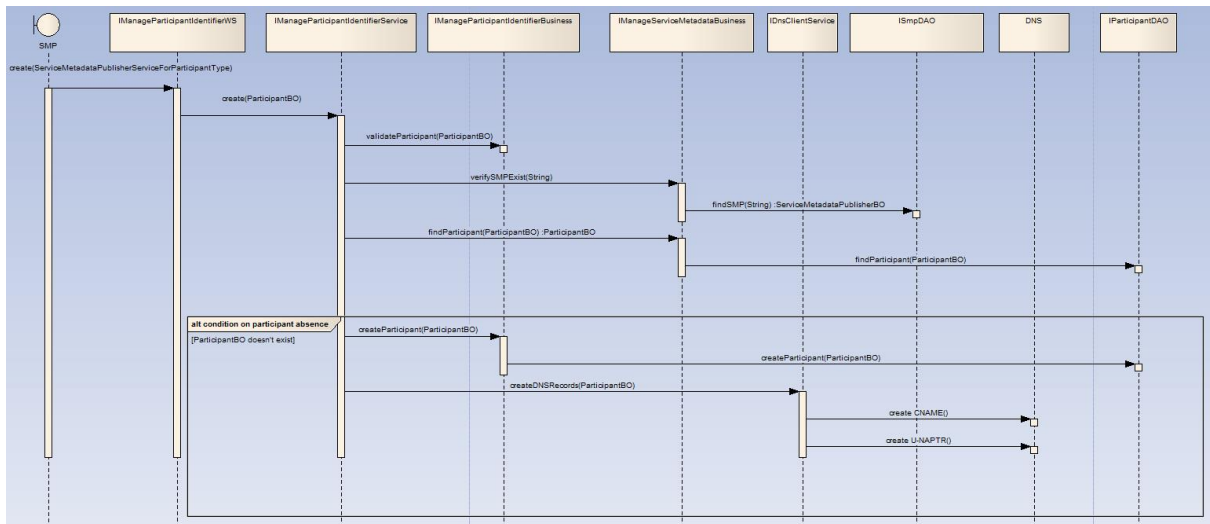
SMP

IManageParticipantIdentifierWS

IManageParticipantIdentifierService

IManageParticipantIdentifierBusiness

IManageServiceMetadataBusiness

IDnsClientService

ISmpDAO

DNS

IParticipantDAO

create(ServiceMetadataPublisherServiceForParticipantType)

create(ParticipantBO)

validateParticipant(ParticipantBO)

verifySMPExist(String)

findSMP(String) :ServiceMetadataPublisherBO

findParticipant(ParticipantBO) :ParticipantBO

findParticipant(ParticipantBO)

alt condition on participant absence

[ParticipantBO doesn't exist]

createParticipant(ParticipantBO)

createParticipant(ParticipantBO)

createDNSRecords(ParticipantBO)

create CNAME()

create U-NAPTR()